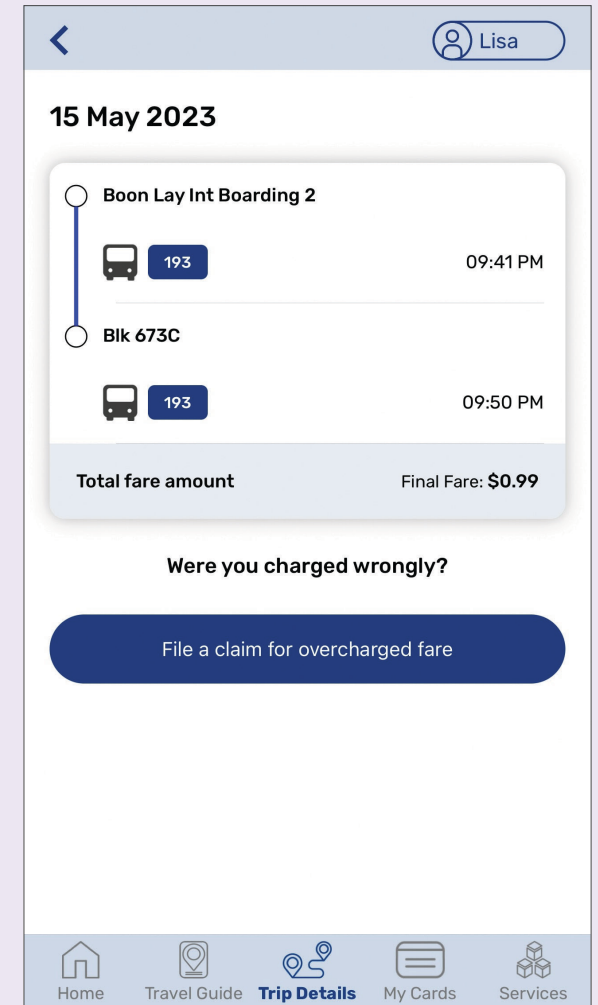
<

Lisa

15 May 2023

Boon Lay Int Boarding 2

193

09:41 PM

Blk 673C

193

09:50 PM

Total fare amount

Final Fare: $0.99

Were you charged wrongly?

File a claim for overcharged fare

Home

Travel Guide

Trip Details

My Cards

Services